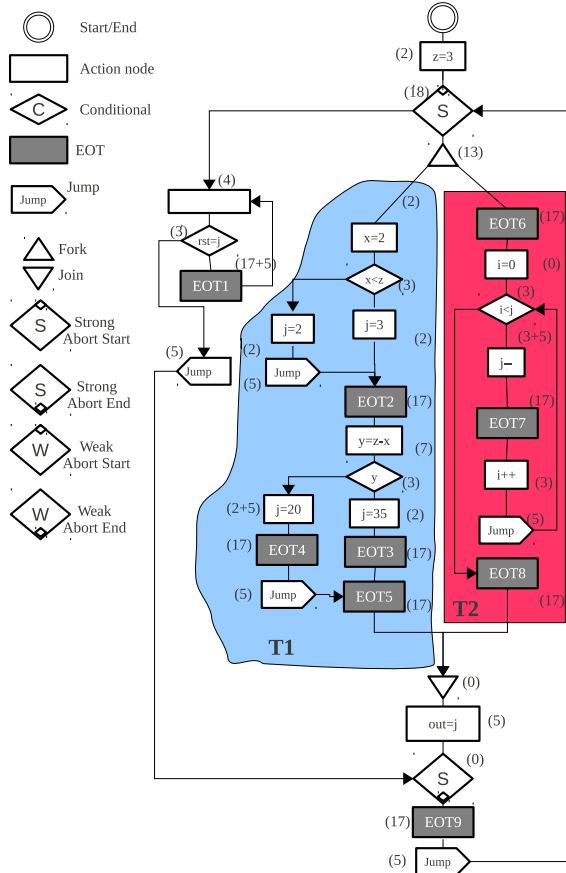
Start/End

Action node

C Conditional

EOT

Jump Jump

Fork

Join

S Strong Abort Start

S Strong Abort End

W Weak Abort Start

W Weak Abort End

(2) z=3

(18) S

(13)

(4)

(3) rst=j

(17+5)

EOT1

(5) Jump

(2) x=2

x<z (3)

j=2

j=3

(2)

(2)

(5) Jump

EOT2 (17)

y=z-x

(7)

y (3)

(2+5) j=20

j=35 (2)

(17) EOT4

EOT3 (17)

(5) Jump

EOT5 (17)

T1

EOT6 (17)

i=0 (0)

(3)

i<j

(3+5)

j--

(17)

EOT7

i++ (3)

Jump (5)

EOT8

T2 (17)

(0)

out=j (5)

(0)

S

(17) EOT9

(5) Jump